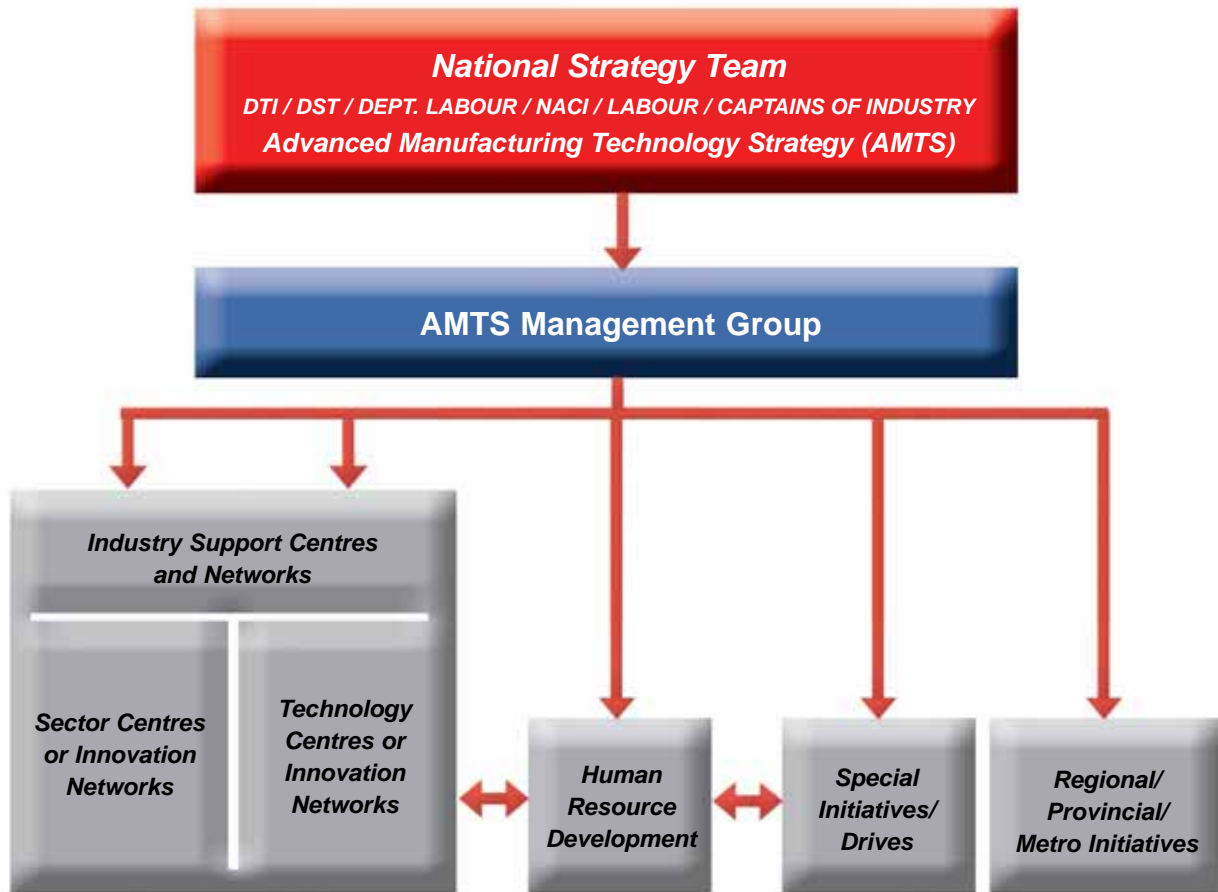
National Strategy Team
DTI / DST / DEPT. LABOUR / NACI / LABOUR / CAPTAINS OF INDUSTRY
Advanced Manufacturing Technology Strategy (AMTS)

AMTS Management Group

Industry Support Centres and Networks

Sector Centres or Innovation Networks

Technology Centres or Innovation Networks

Human Resource Development

Special Initiatives/ Drives

Regional/ Provincial/ Metro Initiatives